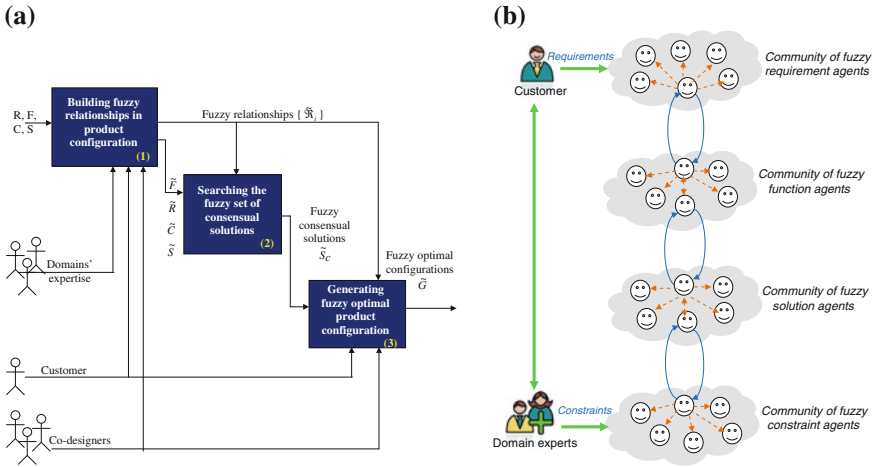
(a)

R, F, C, S

Building fuzzy relationships in product configuration (1)

Fuzzy relationships $\{\tilde{\Re}_i\}$

$\tilde{F}$
$\tilde{R}$
$\tilde{C}$
$\tilde{S}$

Searching the fuzzy set of consensual solutions (2)

Fuzzy consensual solutions $\tilde{S}_C$

Fuzzy optimal configurations $\tilde{G}$

Generating fuzzy optimal product configuration (3)

Domains' expertise

Customer

Co-designers

(b)

Requirements

Customer

Community of fuzzy requirement agents

Community of fuzzy function agents

Community of fuzzy solution agents

Constraints

Domain experts

Community of fuzzy constraint agents